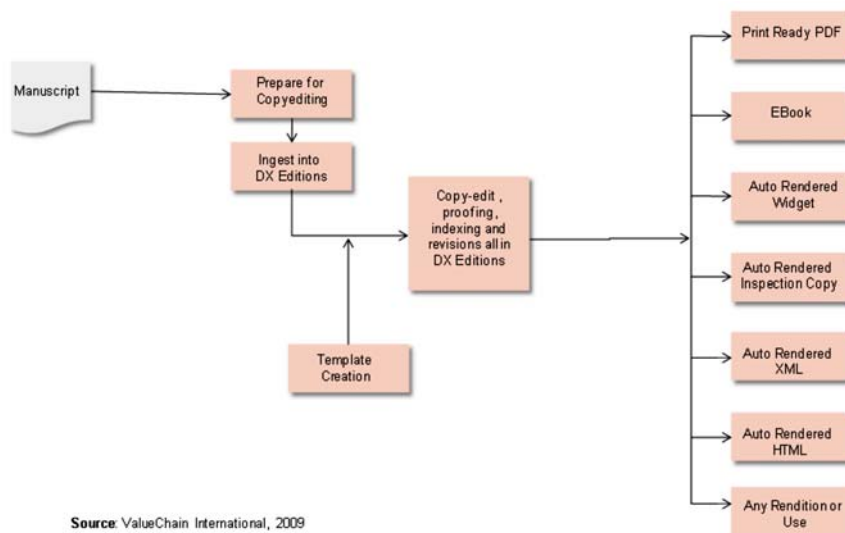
Manuscript

Prepare for Copyediting

Ingest into DX Editions

Copy-edit , proofing, indexing and revisions all in DX Editions

Template Creation

Print Ready PDF

EBook

Auto Rendered Widget

Auto Rendered Inspection Copy

Auto Rendered XML

Auto Rendered HTML

Any Rendition or Use

Source: ValueChain International, 2009